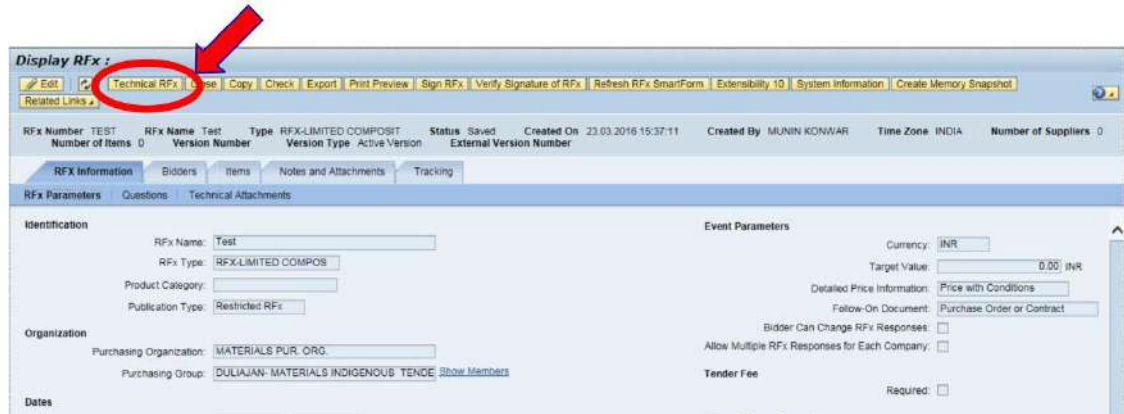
Display RFx :

Edit | Technical RFx | Close | Copy | Check | Export | Print Preview | Sign RFx | Verify Signature of RFx | Refresh RFx SmartForm | Extensibility 10 | System Information | Create Memory Snapshot | Related Links

RFx Number TEST RFx Name Test Type RFX-LIMITED COMPOSIT Status Saved Created On 23.03.2016 15:37:11 Created By MUNIN KONWAR Time Zone INDIA Number of Suppliers 0
Number of Items 0 Version Number Version Type Active Version External Version Number

RFX Information | Bidders | Items | Notes and Attachments | Tracking

RFx Parameters | Questions | Technical Attachments

Identification

RFx Name: Test
RFx Type: RFX-LIMITED COMPOS
Product Category:
Publication Type: Restricted RFx

Organization

Purchasing Organization: MATERIALS PUR. ORG.
Purchasing Group: DULIAJAN- MATERIALS INDIGENOUS TENDE Show Members

Dates

Event Parameters

Currency: INR
Target Value: 0.00 INR
Detailed Price Information: Price with Conditions
Follow-On Document: Purchase Order or Contract
Bidder Can Change RFx Responses:
Allow Multiple RFx Responses for Each Company:

Tender Fee

Required: